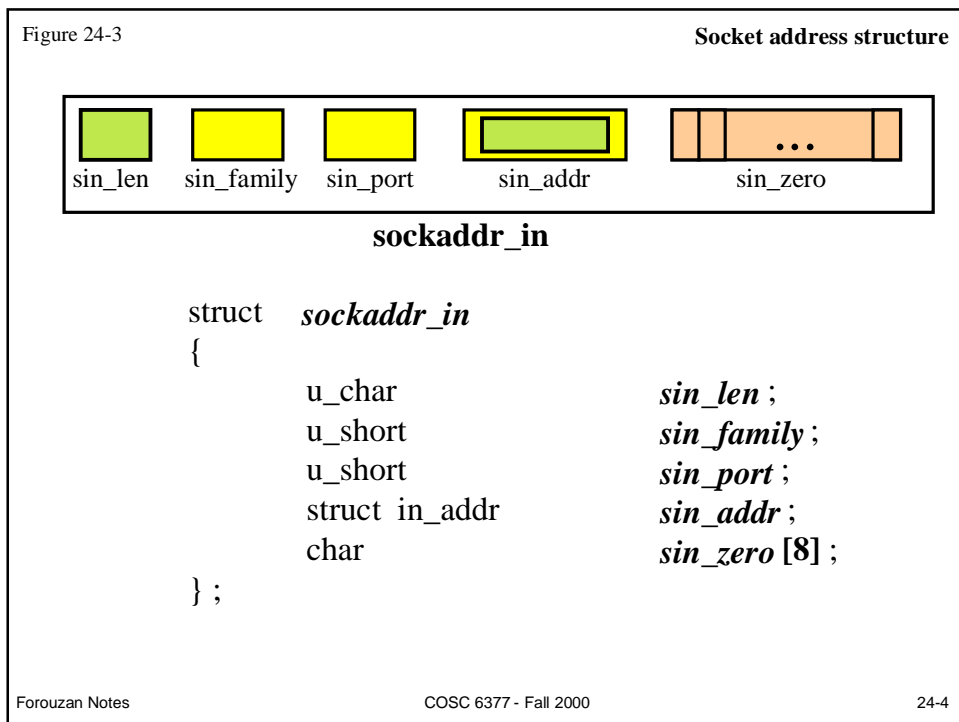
Figure 24-3

Socket address structure

...

sin_len sin_family sin_port sin_addr sin_zero

sockaddr_in

struct sockaddr_in
{
u_char sin_len ;
u_short sin_family ;
u_short sin_port ;
struct in_addr sin_addr ;
char sin_zero [8] ;
} ;

Forouzan Notes

COSC 6377 - Fall 2000

24-4